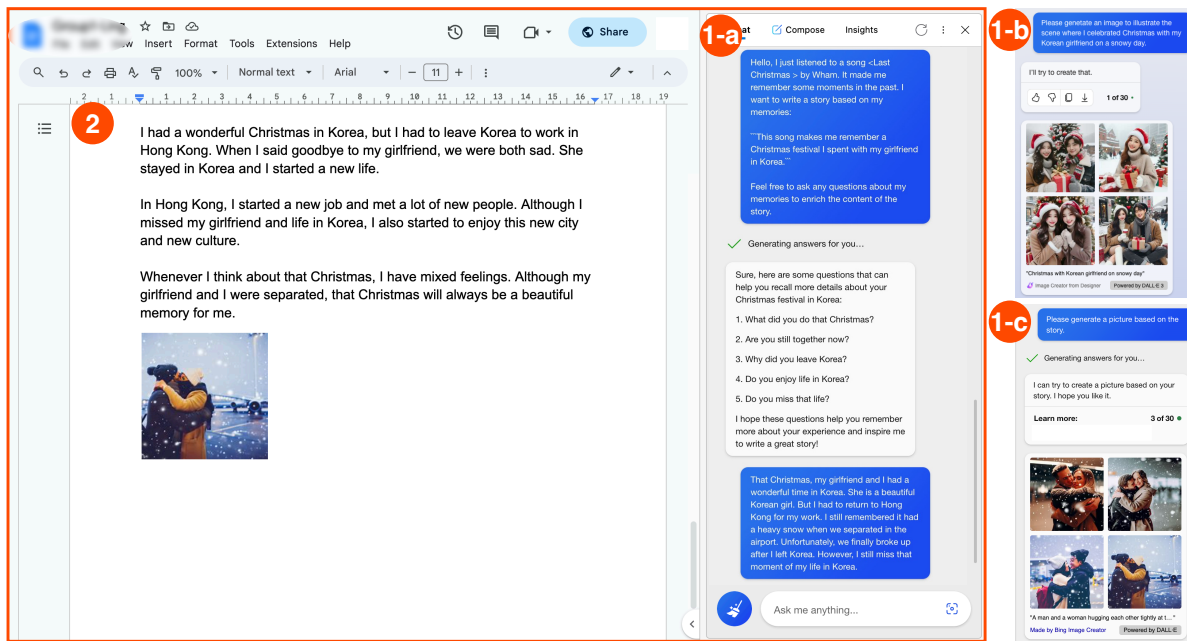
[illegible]
File Edit View Insert Format Tools Extensions Help

Share

100% Normal text Arial 11

2

I had a wonderful Christmas in Korea, but I had to leave Korea to work in Hong Kong. When I said goodbye to my girlfriend, we were both sad. She stayed in Korea and I started a new life.

In Hong Kong, I started a new job and met a lot of new people. Although I missed my girlfriend and life in Korea, I also started to enjoy this new city and new culture.

Whenever I think about that Christmas, I have mixed feelings. Although my girlfriend and I were separated, that Christmas will always be a beautiful memory for me.

1-a

Chat Compose Insights

Hello, I just listened to a song <Last Christmas > by Wham. It made me remember some moments in the past. I want to write a story based on my memories:

```This song makes me remember a Christmas festival I spent with my girlfriend in Korea.```

Feel free to ask any questions about my memories to enrich the content of the story.

Generating answers for you...

Sure, here are some questions that can help you recall more details about your Christmas festival in Korea:

1. What did you do that Christmas?

2. Are you still together now?

3. Why did you leave Korea?

4. Do you enjoy life in Korea?

5. Do you miss that life?

I hope these questions help you remember more about your experience and inspire me to write a great story!

That Christmas, my girlfriend and I had a wonderful time in Korea. She is a beautiful Korean girl. But I had to return to Hong Kong for my work. I still remembered it had a heavy snow when we separated in the airport. Unfortunately, we finally broke up after I left Korea. However, I still miss that moment of my life in Korea.

Ask me anything...

1-b

Please genetate an image to illustrate the scene where I celebrated Christmas with my Korean girlfriend on a snowy day.

I'll try to create that.

1 of 30

"Christmas with Korean girlfriend on snowy day"

Image Creator from Designer Powered by DALL·E 3

1-c

Please generate a picture based on the story.

Generating answers for you...

I can try to create a picture based on your story. I hope you like it.

Learn more: 3 of 30

"A man and a woman hugging each other tightly at t..."

Made by Bing Image Creator Powered by DALL·E